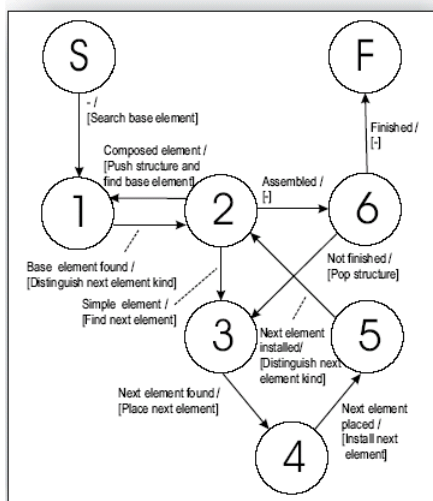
S

F

- /
[Search base element]

Composed element /
[Push structure and find base element]

Finished /
[-]

Assembled /
[-]

1

2

6

Base element found /
[Distinguish next element kind]

Not finished /
[Pop structure]

Simple element /
[Find next element]

3

5

Next element installed/
[Distinguish next element kind]

Next element found /
[Place next element]

Next element placed /
[Install next element]

4